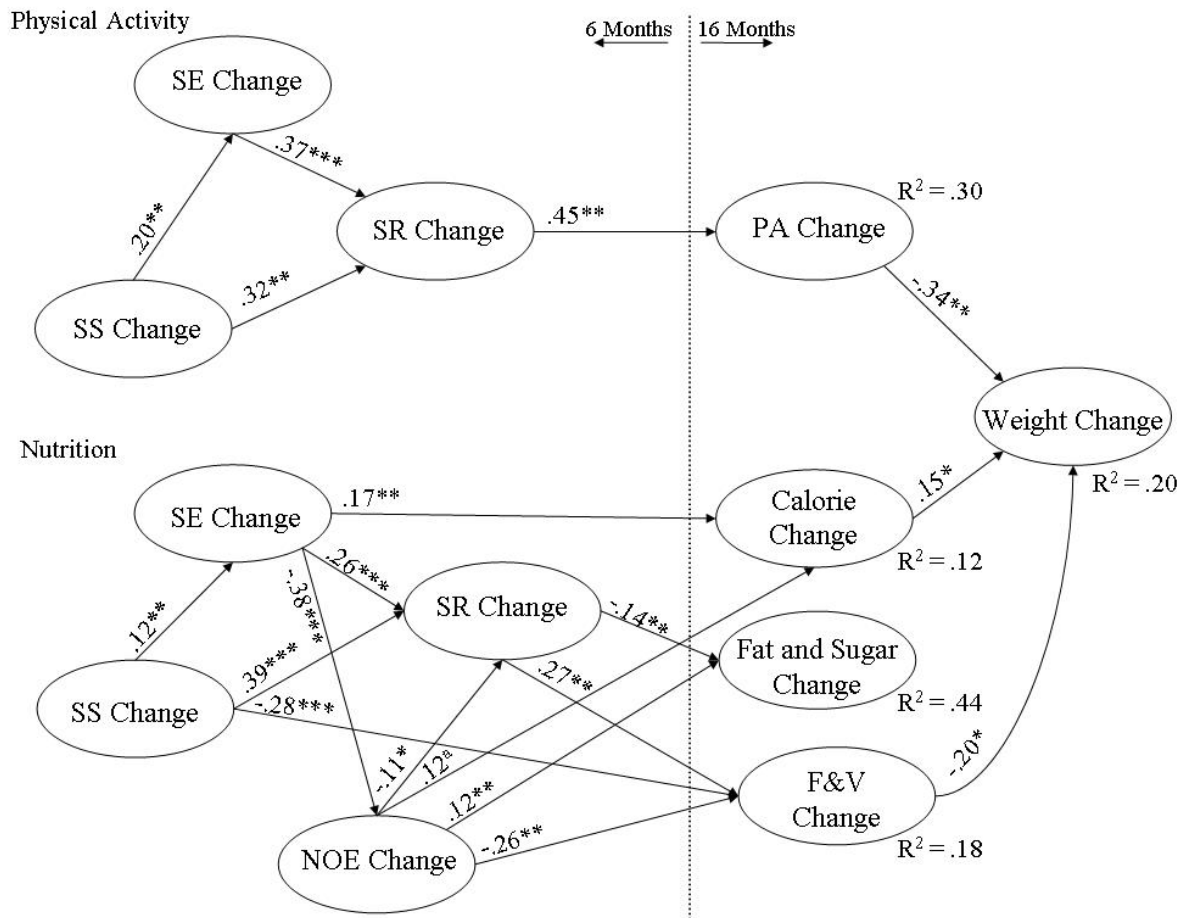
Physical Activity

6 Months

16 Months

SE Change

.37***

.20**

SR Change

.45**

PA Change

$R^2 = .30$

.32**

SS Change

-.34**

Weight Change

$R^2 = .20$

Nutrition

SE Change

.17**

Calorie Change

.15*

$R^2 = .12$

.26***

-.38***

SR Change

-.14**

.12**

Fat and Sugar Change

$R^2 = .44$

.27**

.39***

SS Change

-.28***

-.11*

$.12^a$

.12**

F&V Change

-.20*

NOE Change

-.26**

$R^2 = .18$